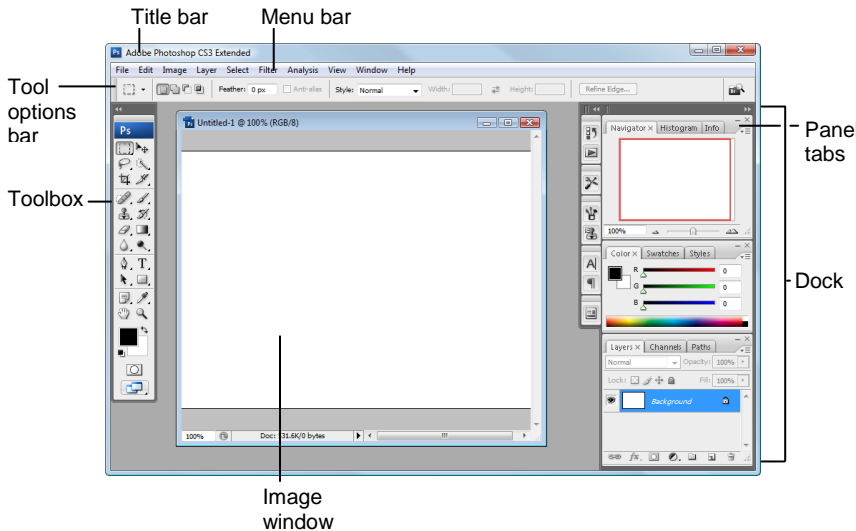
Title bar

Menu bar

Tool options bar

Toolbox

Panel tabs

Dock

Image window

Adobe Photoshop CS3 Extended

File Edit Image Layer Select Filter Analysis View Window Help

Feather: 0 px Anti-alias Style: Normal Width: Height: Refine Edge...

Ps

Untitled-1 @ 100% (RGB/8)

100% Doc: 31.6K/0 bytes

Navigator × Histogram Info

100%

Color × Swatches Styles

R 0
G 0
B 0

Layers × Channels Paths

Normal Opacity: 100%

Lock: Fill: 100%

Background